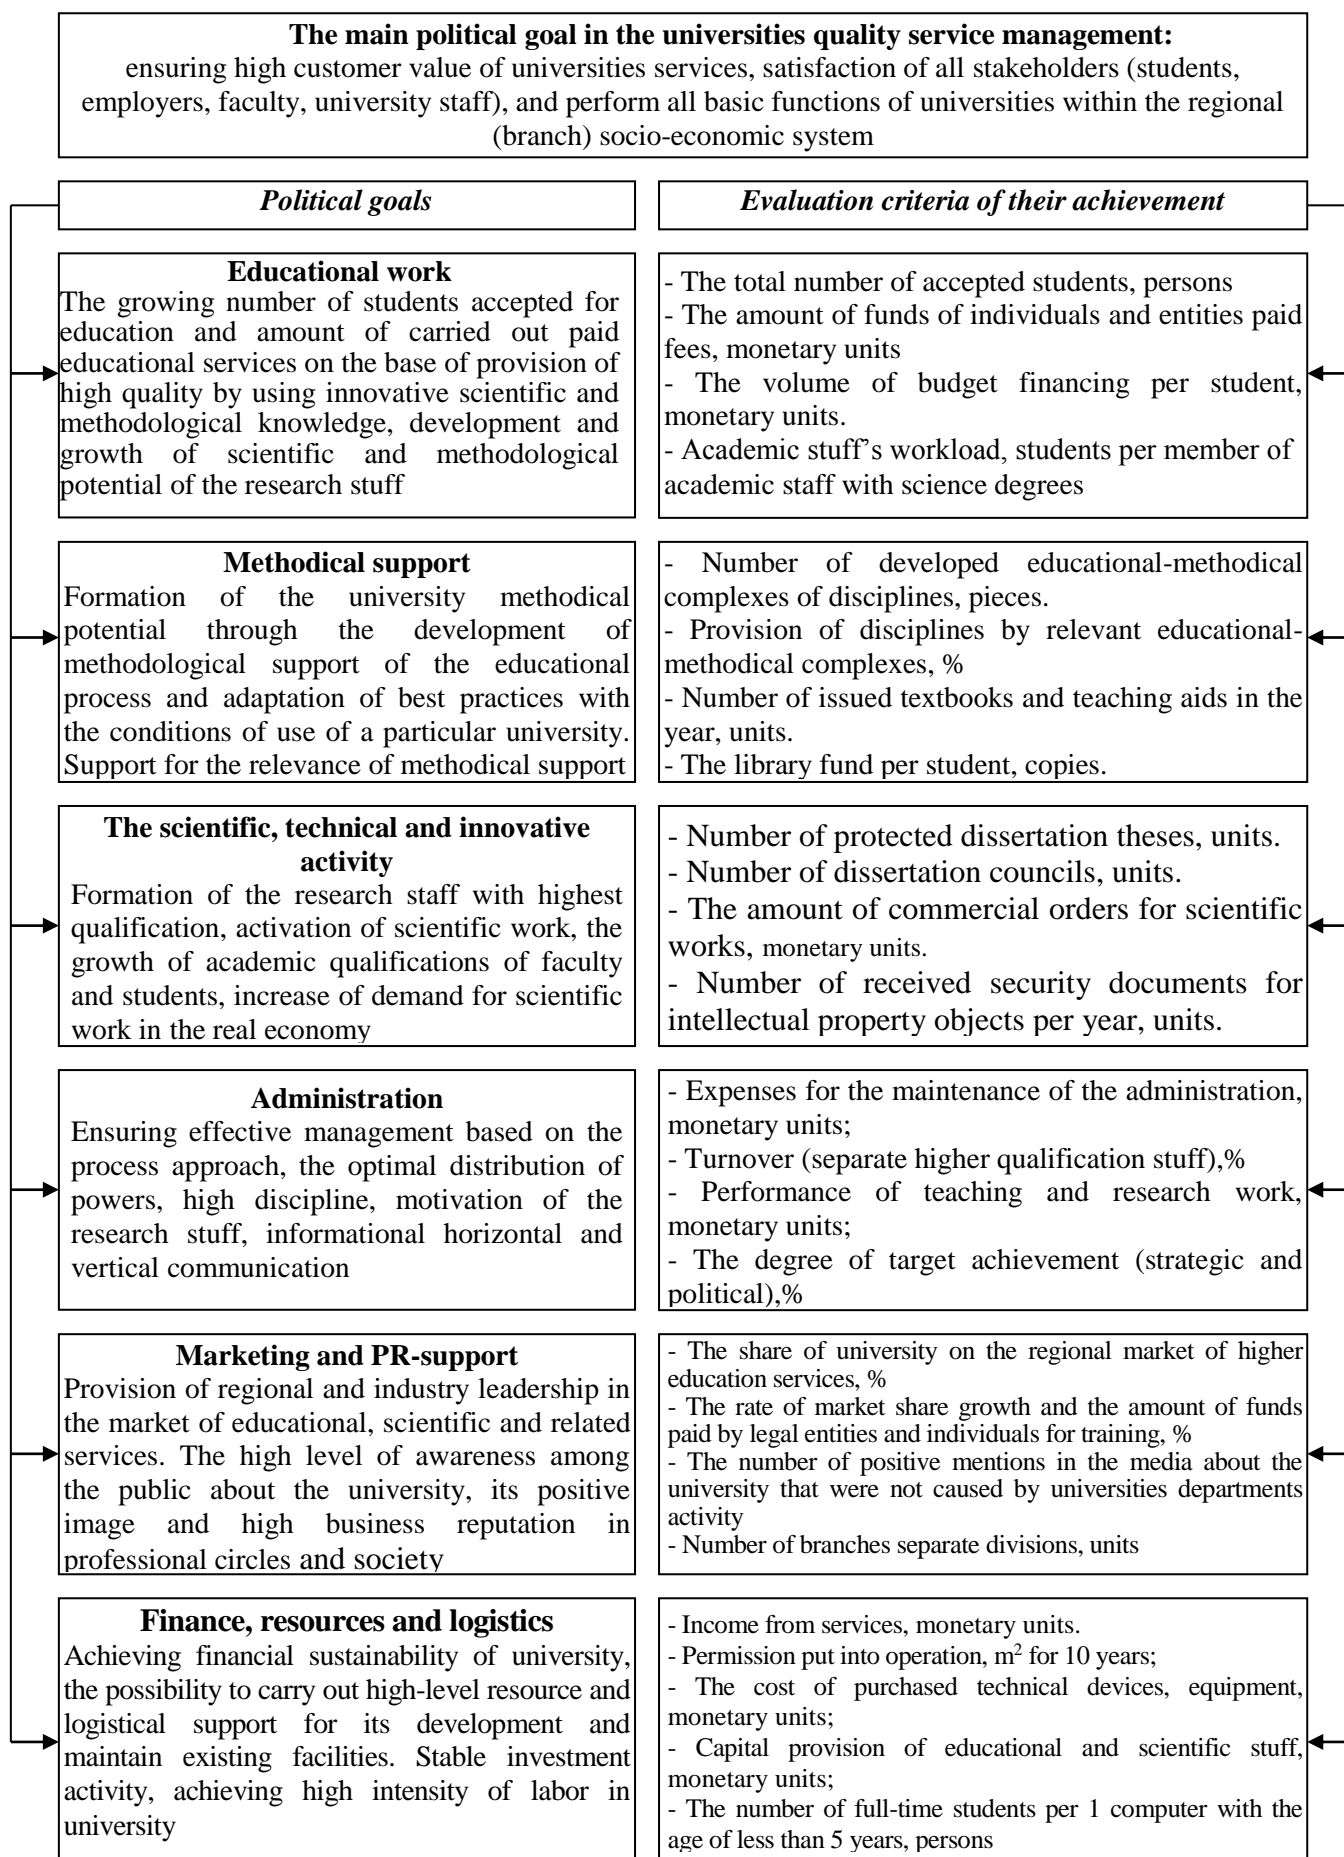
**The main political goal in the universities quality service management:**
ensuring high customer value of universities services, satisfaction of all stakeholders (students, employers, faculty, university staff), and perform all basic functions of universities within the regional (branch) socio-economic system

*Political goals*

*Evaluation criteria of their achievement*

**Educational work**
The growing number of students accepted for education and amount of carried out paid educational services on the base of provision of high quality by using innovative scientific and methodological knowledge, development and growth of scientific and methodological potential of the research stuff

- The total number of accepted students, persons
- The amount of funds of individuals and entities paid fees, monetary units
- The volume of budget financing per student, monetary units.
- Academic stuff's workload, students per member of academic staff with science degrees

**Methodical support**
Formation of the university methodical potential through the development of methodological support of the educational process and adaptation of best practices with the conditions of use of a particular university. Support for the relevance of methodical support

- Number of developed educational-methodical complexes of disciplines, pieces.
- Provision of disciplines by relevant educational-methodical complexes, %
- Number of issued textbooks and teaching aids in the year, units.
- The library fund per student, copies.

**The scientific, technical and innovative activity**
Formation of the research staff with highest qualification, activation of scientific work, the growth of academic qualifications of faculty and students, increase of demand for scientific work in the real economy

- Number of protected dissertation theses, units.
- Number of dissertation councils, units.
- The amount of commercial orders for scientific works, monetary units.
- Number of received security documents for intellectual property objects per year, units.

**Administration**
Ensuring effective management based on the process approach, the optimal distribution of powers, high discipline, motivation of the research stuff, informational horizontal and vertical communication

- Expenses for the maintenance of the administration, monetary units;
- Turnover (separate higher qualification stuff),%
- Performance of teaching and research work, monetary units;
- The degree of target achievement (strategic and political),%

**Marketing and PR-support**
Provision of regional and industry leadership in the market of educational, scientific and related services. The high level of awareness among the public about the university, its positive image and high business reputation in professional circles and society

- The share of university on the regional market of higher education services, %
- The rate of market share growth and the amount of funds paid by legal entities and individuals for training, %
- The number of positive mentions in the media about the university that were not caused by universities departments activity
- Number of branches separate divisions, units

**Finance, resources and logistics**
Achieving financial sustainability of university, the possibility to carry out high-level resource and logistical support for its development and maintain existing facilities. Stable investment activity, achieving high intensity of labor in university

- Income from services, monetary units.
- Permission put into operation, $m^2$ for 10 years;
- The cost of purchased technical devices, equipment, monetary units;
- Capital provision of educational and scientific stuff, monetary units;
- The number of full-time students per 1 computer with the age of less than 5 years, persons